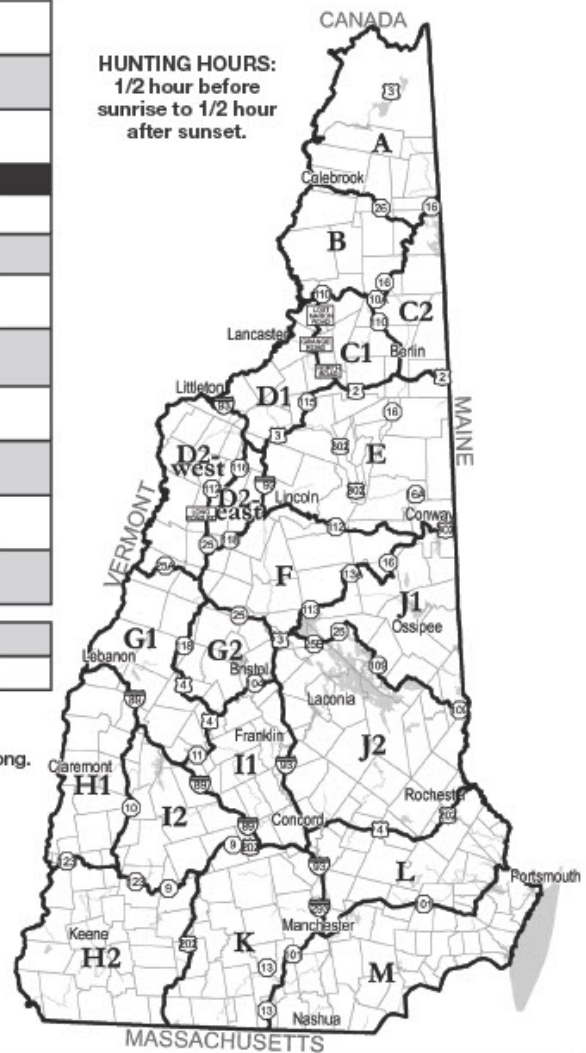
HUNTING HOURS: 1/2 hour before sunrise to 1/2 hour after sunset.

CANADA

3

A

Colebrook

26

16

B

110

16

110

C2

Lancaster

C1

Berlin

2

2

Littleton

D1

115

16

3

MAINE

D2-west

110

302

E

112

D2-east

Lincoln

302

25

118

16

Conway

VERMONT

25A

113

F

16

J1

G1

25

113

Ossipee

Lebanon

G2

3

118

Bristol

104

Laconia

89

4

Franklin

ong.

Claremont

11

J2

H1

I1

93

10

I2

Rochester

Concord

4

89

9

202

9

L

Portsmouth

101

Manchester

Keene

202

H2

K

M

13

Nashua

MASSACHUSETTS